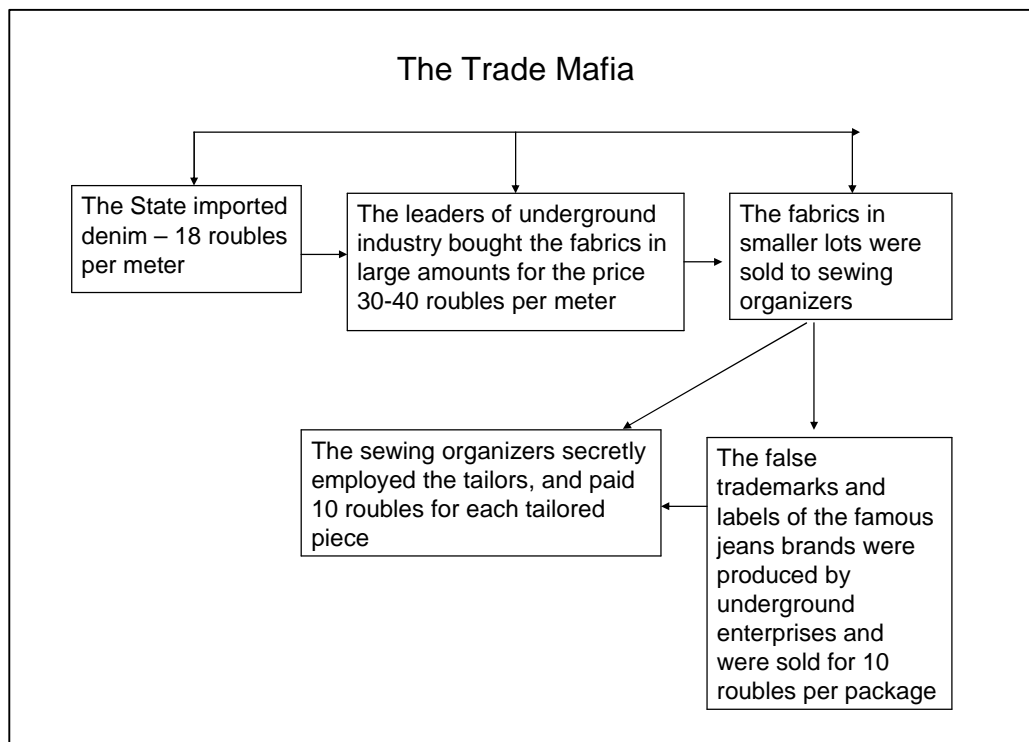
The Trade Mafia

The State imported denim – 18 roubles per meter

The leaders of underground industry bought the fabrics in large amounts for the price 30-40 roubles per meter

The fabrics in smaller lots were sold to sewing organizers

The sewing organizers secretly employed the tailors, and paid 10 roubles for each tailored piece

The false trademarks and labels of the famous jeans brands were produced by underground enterprises and were sold for 10 roubles per package